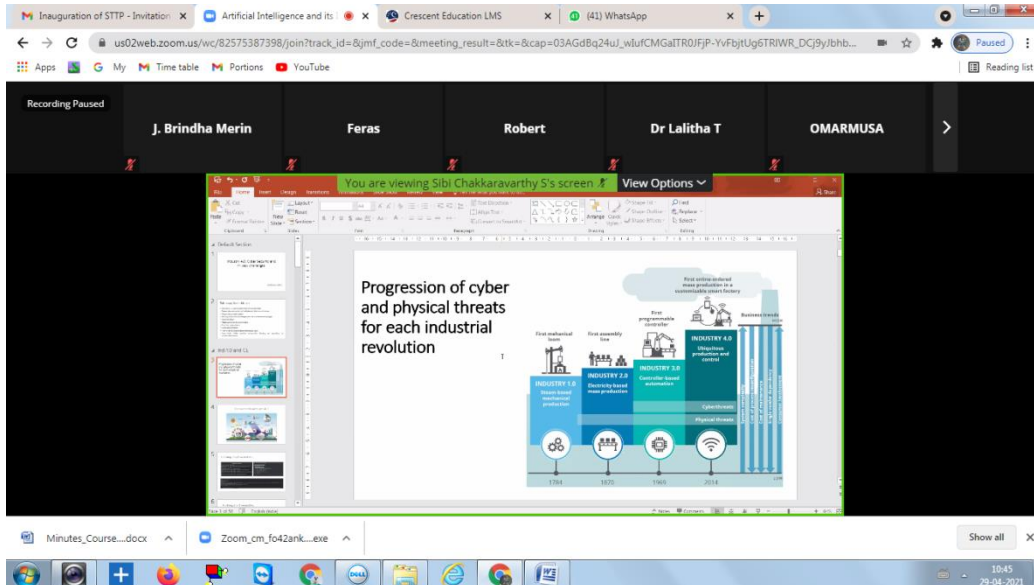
Inauguration of STTP - Invitation ×
Artificial Intelligence and its ×
Crescent Education LMS ×
(41) WhatsApp ×

us02web.zoom.us/wc/82575387398/join?track_id=&jmf_code=&meeting_result=&tk=&cap=03AGdBq24uJ_wIufCMGaITR0JFjP-YvFbjtUg6TRIWR_DCj9yJbhb...

Paused

Apps My Time table Portions YouTube

Reading list

Recording Paused

J. Brindha Merin

Feras

Robert

Dr Lalitha T

OMARMUSA

You are viewing Sibi Chakkaravarthy S's screen

View Options

Progression of cyber and physical threats for each industrial revolution

First mechanical loom

First assembly line

First programmable controller

First online-ordered mass production in a customizable smart factory

Business trends

INDUSTRY 1.0
Steam-based mechanical production

INDUSTRY 2.0
Electricity-based mass production

INDUSTRY 3.0
Controller-based automation

INDUSTRY 4.0
Ubiquitous production and control

Cyberthreats

Physical threats

1784

1870

1969

2014

Minutes_Course....docx

Zoom_cm_fo42ank....exe

Show all

10:45
29-04-2021